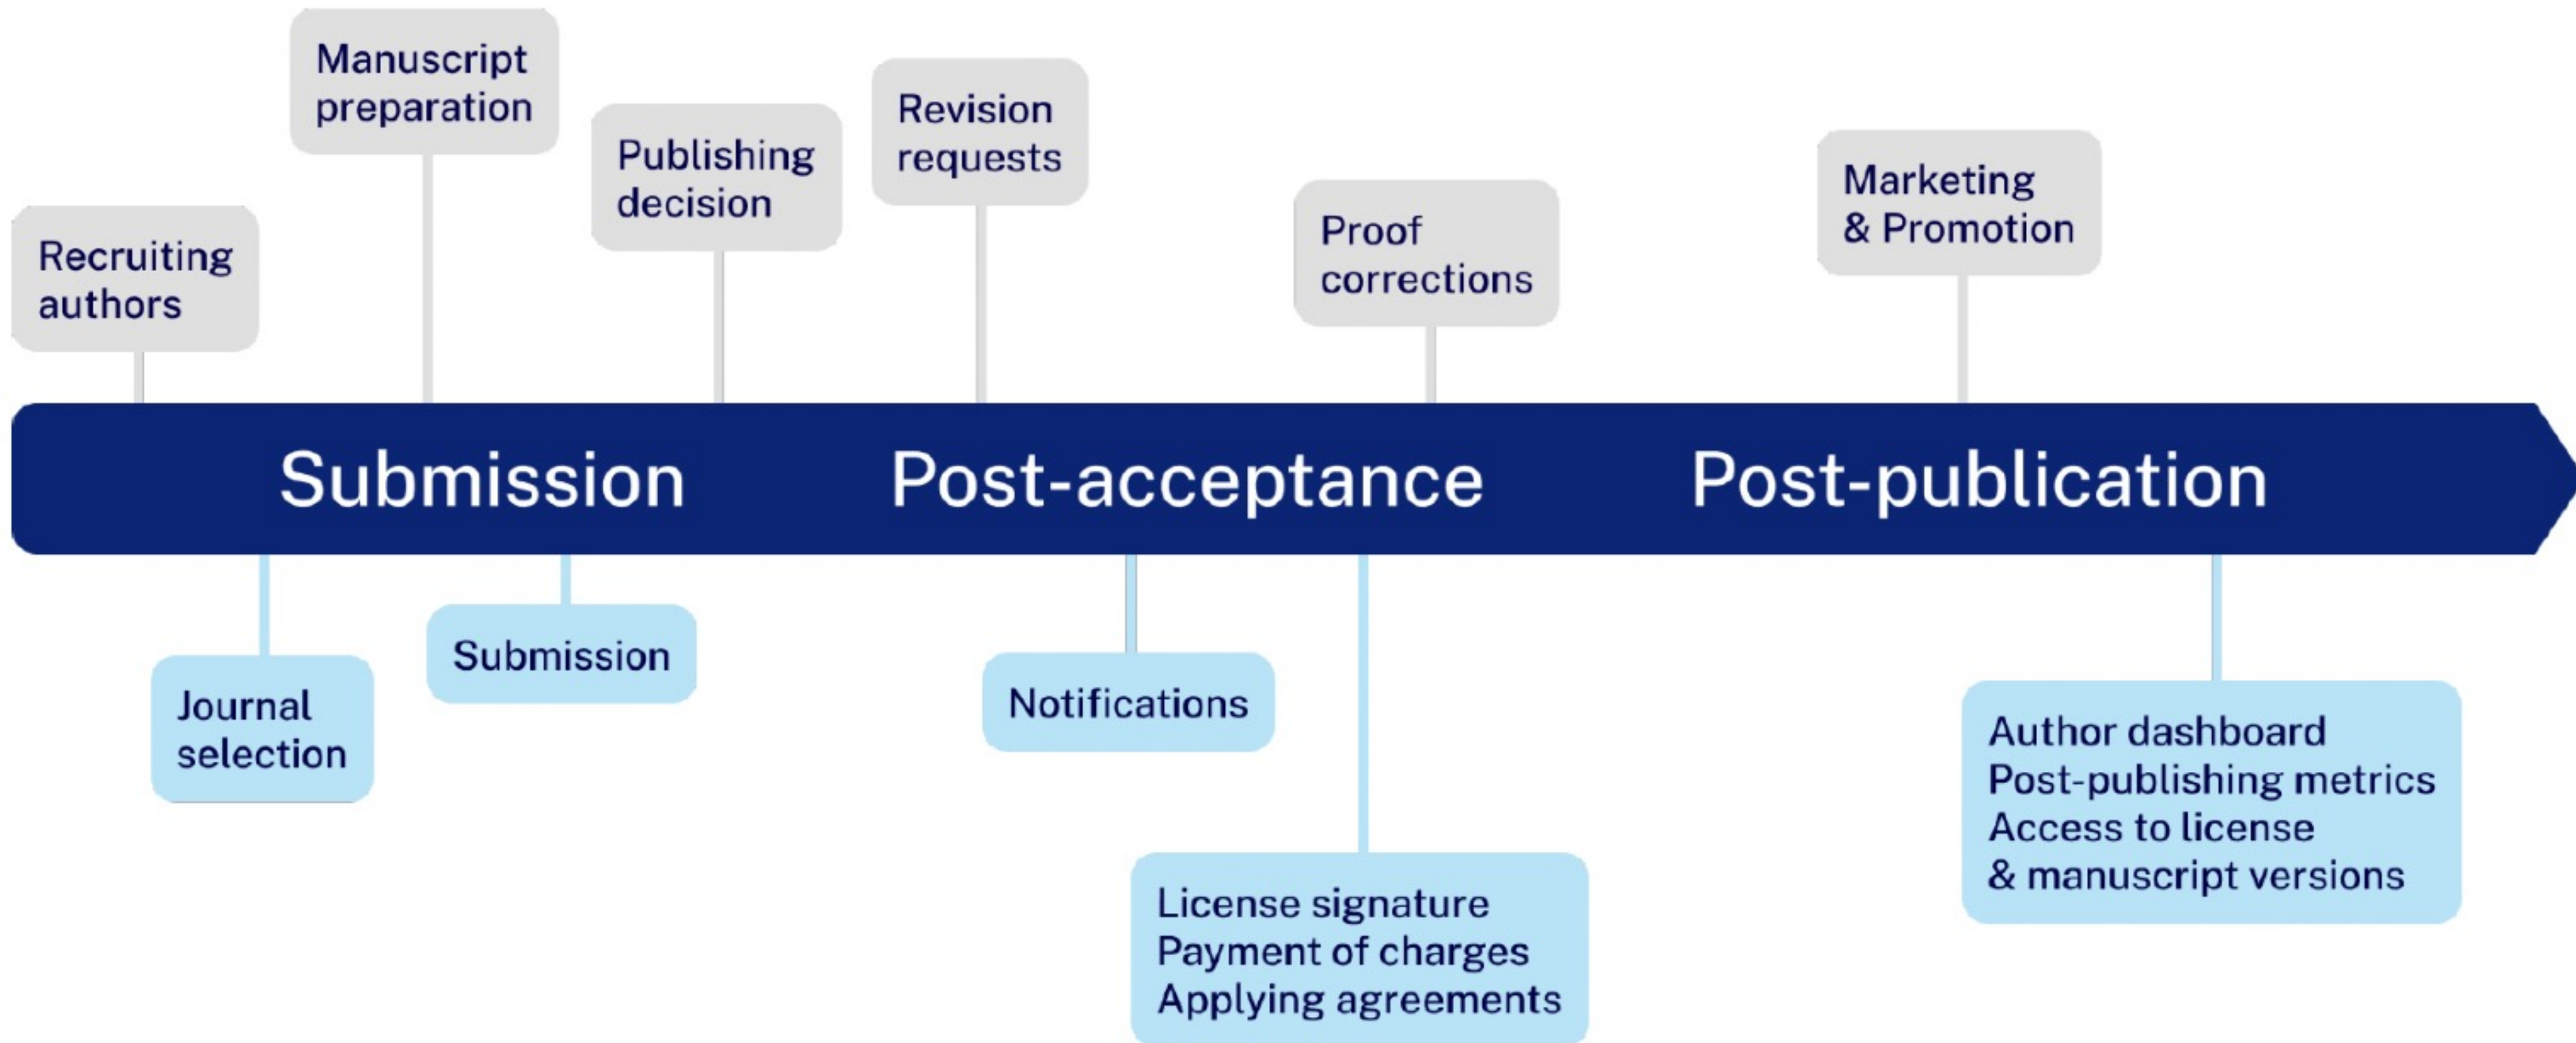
Manuscript preparation

Recruiting authors

Publishing decision

Revision requests

Proof corrections

Marketing & Promotion

Submission Post-acceptance Post-publication

Journal selection

Submission

Notifications

License signature
Payment of charges
Applying agreements

Author dashboard
Post-publishing metrics
Access to license & manuscript versions